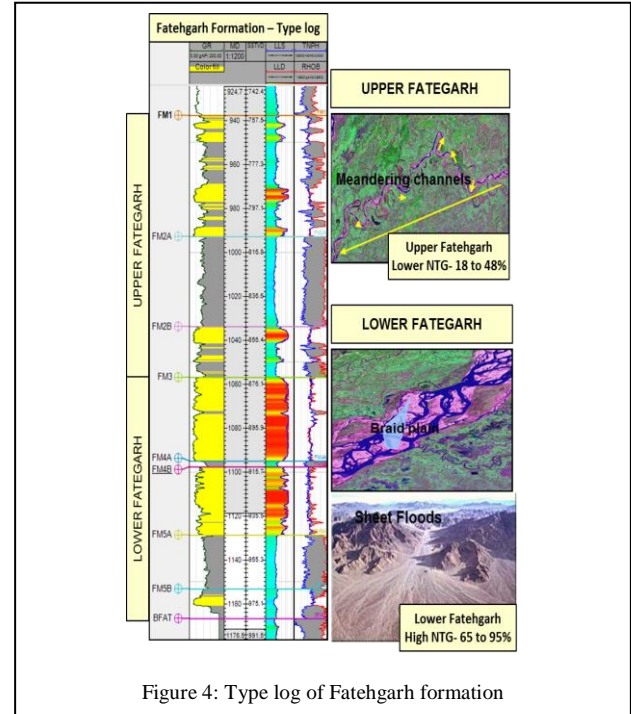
Fatehgarh Formation – Type log

GR
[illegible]
Colorfill
MD
1:1200
SSTVD
LLS
LLD
TNPH
RHOB

924.7 742.4
940 757.5
960 777.3
980 797.1
1000 816.9
1020 836.6
1040 856.4
1060 876.1
1080 895.9
1100 915.7
1120 935.5
1140 955.3
1160 975.1
1176.5 991.5

FM1
FM2A
FM2B
FM3
FM4A
FM4B
FM5A
FM5B
BFAT

UPPER FATEGARH
LOWER FATEGARH

UPPER FATEGARH
Meandering channels
Upper Fatehgarh
Lower NTG- 18 to 48%

LOWER FATEGARH
Braid plain
Sheet Floods
Lower Fatehgarh
High NTG- 65 to 95%

Figure 4: Type log of Fatehgarh formation